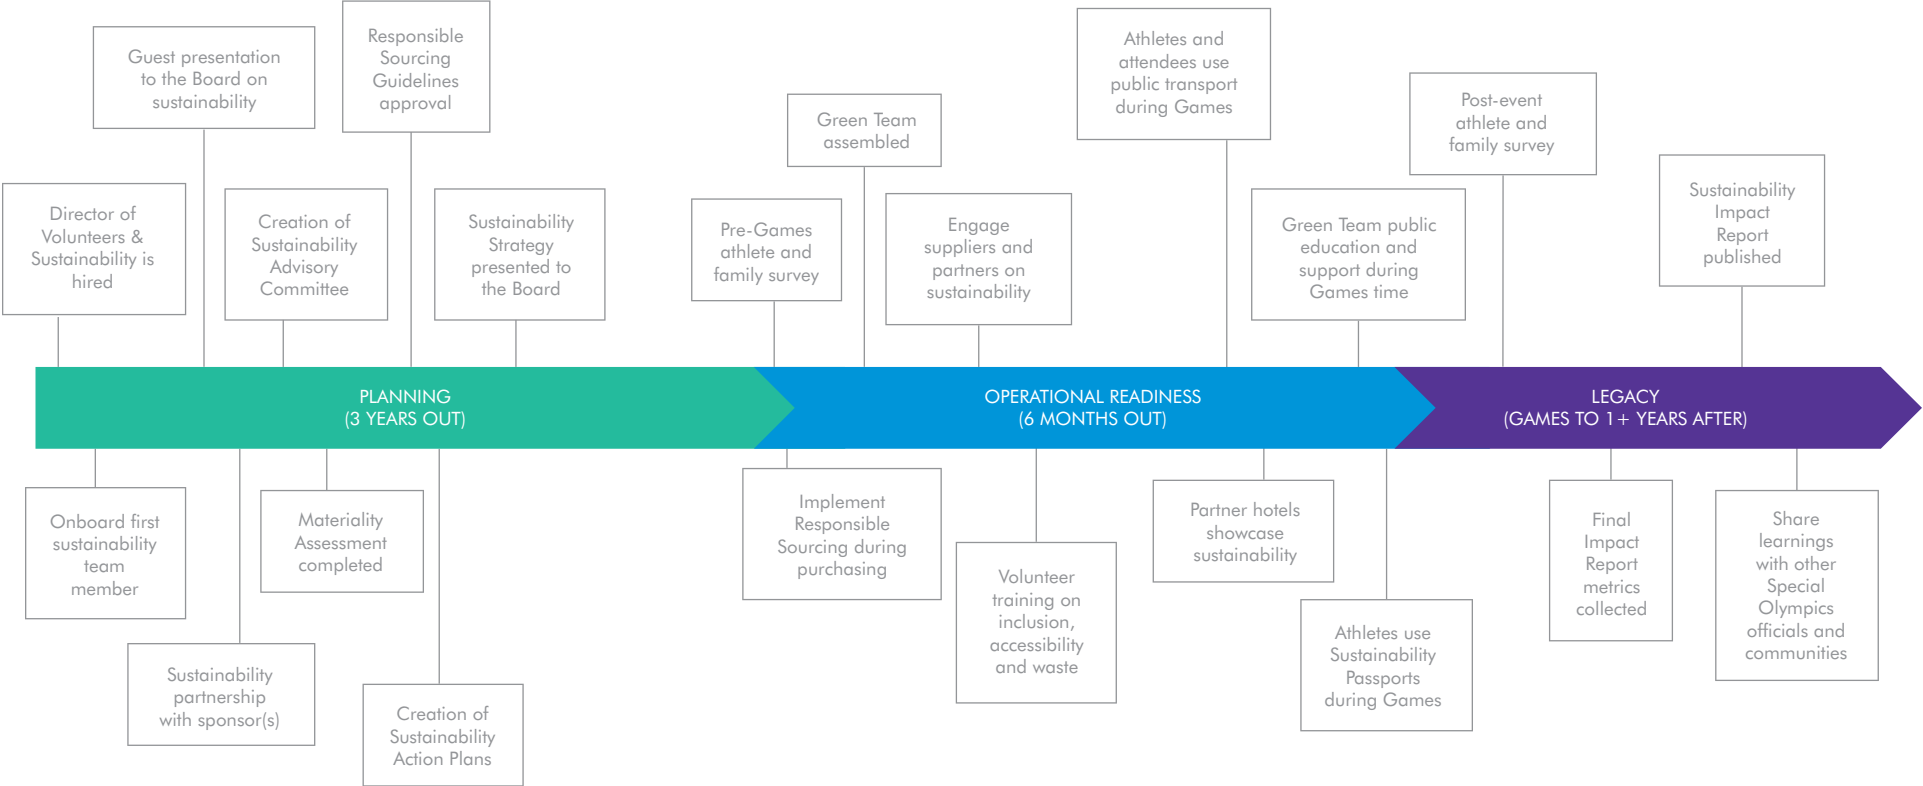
Director of Volunteers & Sustainability is hired

Guest presentation to the Board on sustainability

Creation of Sustainability Advisory Committee

Responsible Sourcing Guidelines approval

Sustainability Strategy presented to the Board

Pre-Games athlete and family survey

Green Team assembled

Engage suppliers and partners on sustainability

Athletes and attendees use public transport during Games

Green Team public education and support during Games time

Post-event athlete and family survey

Sustainability Impact Report published

PLANNING
(3 YEARS OUT)

OPERATIONAL READINESS
(6 MONTHS OUT)

LEGACY
(GAMES TO 1+ YEARS AFTER)

Onboard first sustainability team member

Sustainability partnership with sponsor(s)

Materiality Assessment completed

Creation of Sustainability Action Plans

Implement Responsible Sourcing during purchasing

Volunteer training on inclusion, accessibility and waste

Partner hotels showcase sustainability

Athletes use Sustainability Passports during Games

Final Impact Report metrics collected

Share learnings with other Special Olympics officials and communities